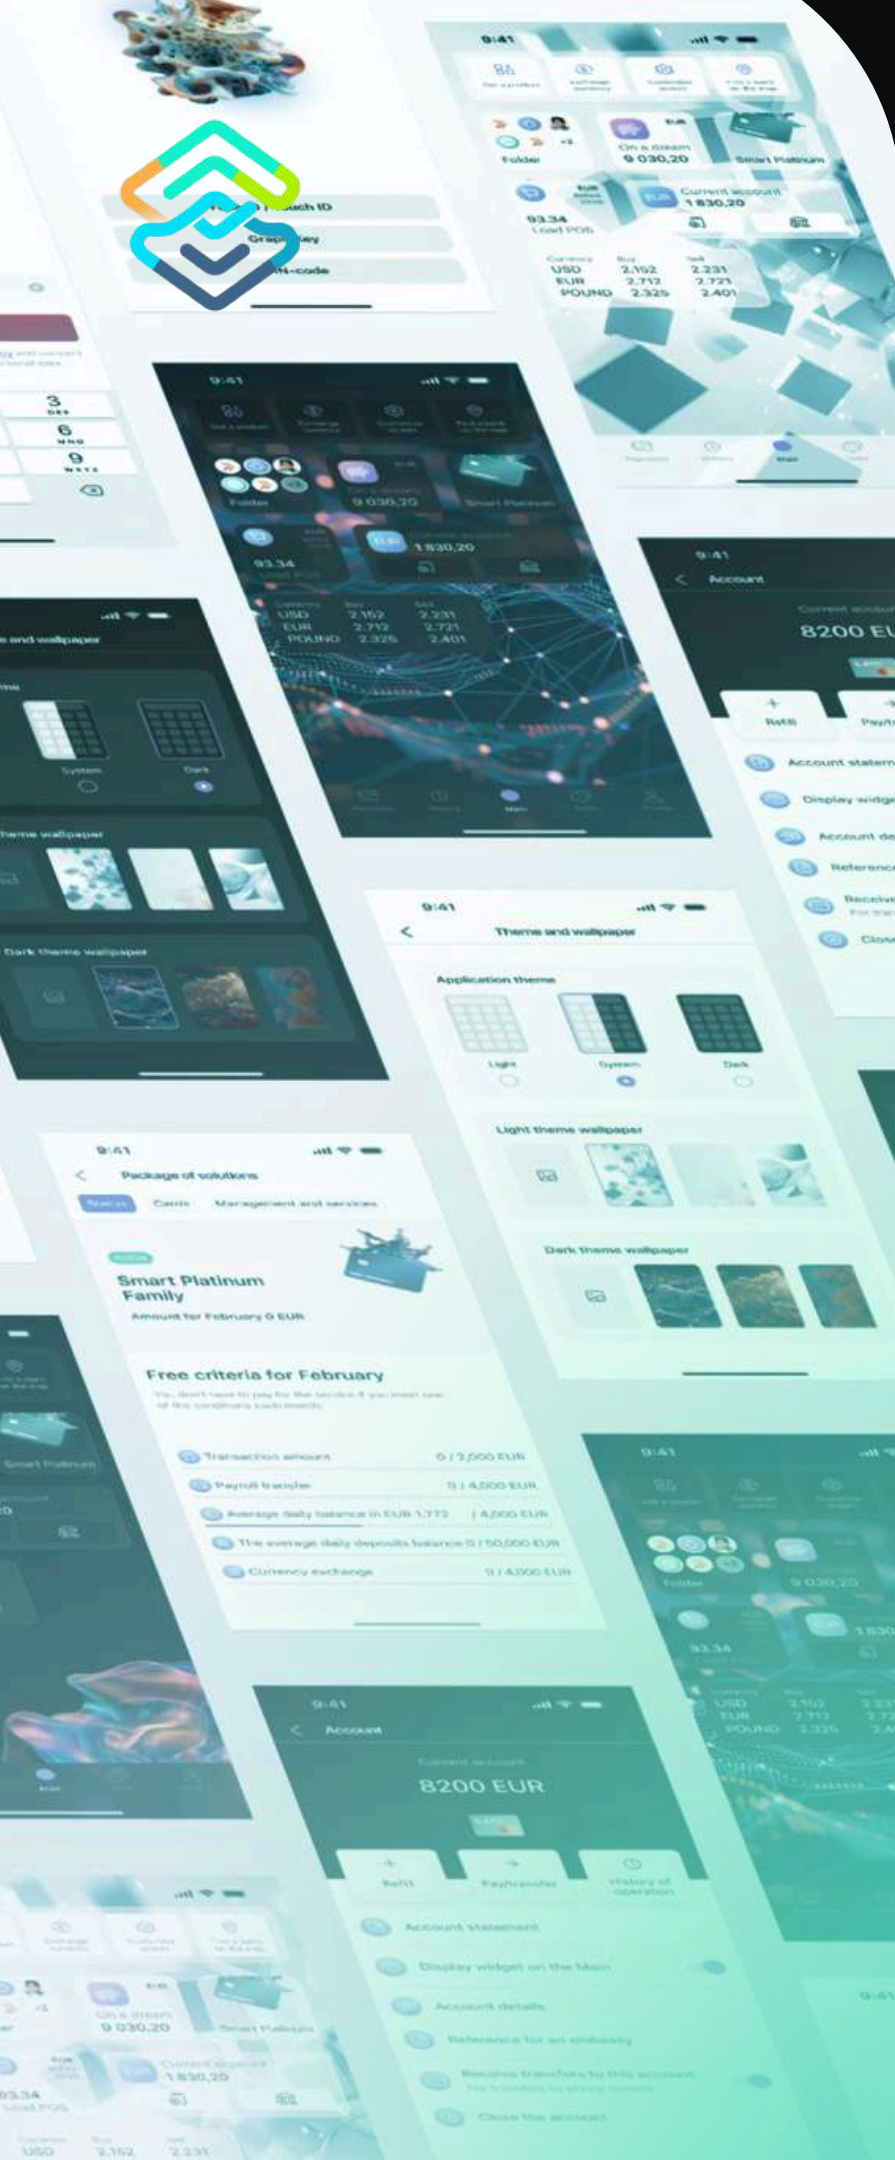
Touch ID
Graphic key
PIN-code

9:41
Folder
On a dream
9 030,20
Smart Platinum
Current account
1 830,20
93.34
Load POS
Currency Buy Sell
USD 2.152 2.231
EUR 2.712 2.721
POUND 2.325 2.401

3
6
9

9:41
Folder
9 030,20
Smart Platinum
1 830,20
93.34
Load POS
Currency Buy Sell
USD 2.152 2.231
EUR 2.712 2.721
POUND 2.325 2.401
Main

9:41
Account
8200 EU
Refill
Account statem
Display widge
Account de
Referenc
Receive
Close

Theme and wallpaper
System
Dark
theme wallpaper
Dark theme wallpaper

9:41
Theme and wallpaper
Application theme
Light
System
Dark
Light theme wallpaper
Dark theme wallpaper

9:41
Package of solutions
Status
Cards
Management and services
Smart Platinum Family
Amount for February 0 EUR
Free criteria for February
Transaction amount 0 / 2,000 EUR
Payroll transfer 0 / 4,000 EUR
Average daily balance in EUR 1,772 / 4,000 EUR
The average daily deposits balance 0 / 50,000 EUR
Currency exchange 0 / 4,000 EUR

Smart Platinum

9:41
Folder
9 030,20
1 830
93.34
USD 2.152
EUR 2.712
POUND 2.325

9:41
Account
Current account
8200 EUR
Refill
Paytransfer
History of operation
Account statement
Display widget on the Main
Account details
Reference for an embassy
Receive transfers to this account
Close the account

On a dream
9 030,20
Smart Platinum
Current account
1 830,20
93.34
Load POS
USD 2.152 2.231

9:41